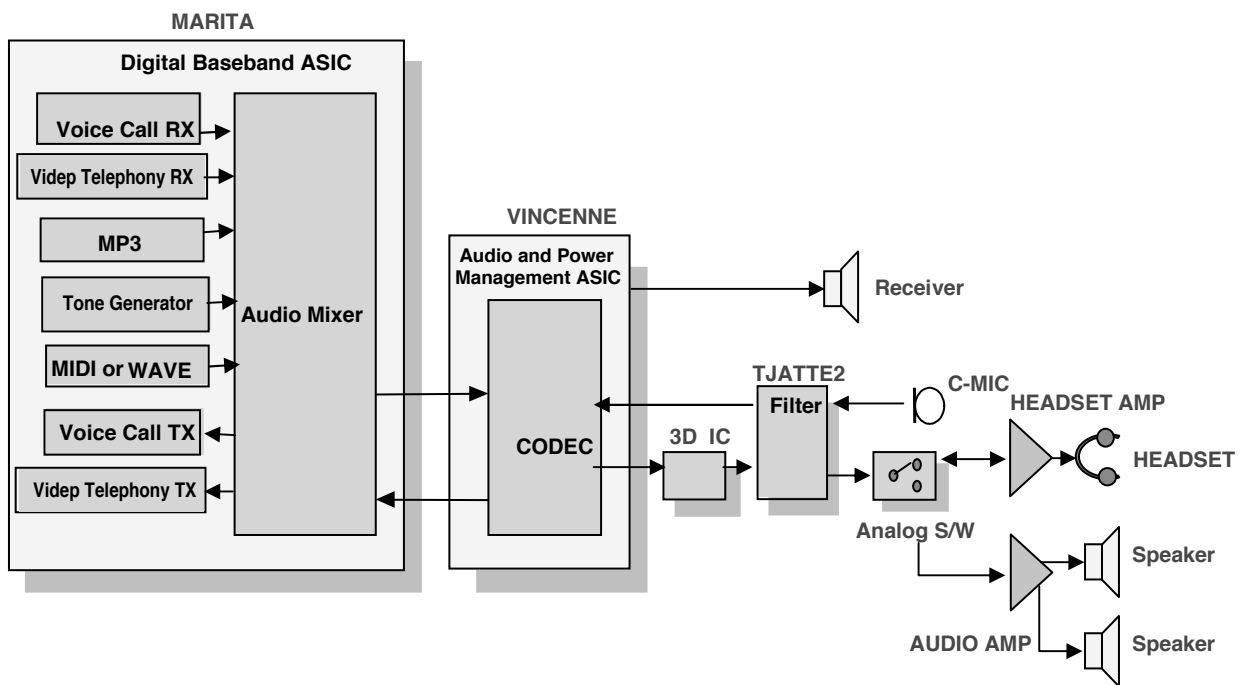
MARITA

Digital Baseband ASIC

Voice Call RX

Videp Telephony RX

MP3

Tone Generator

MIDI or WAVE

Voice Call TX

Videp Telephony TX

Audio Mixer

VINCENNE

Audio and Power Management ASIC

CODEC

Receiver

TJATTE2

Filter

C-MIC

HEADSET AMP

HEADSET

3D IC

Analog S/W

Speaker

AUDIO AMP

Speaker